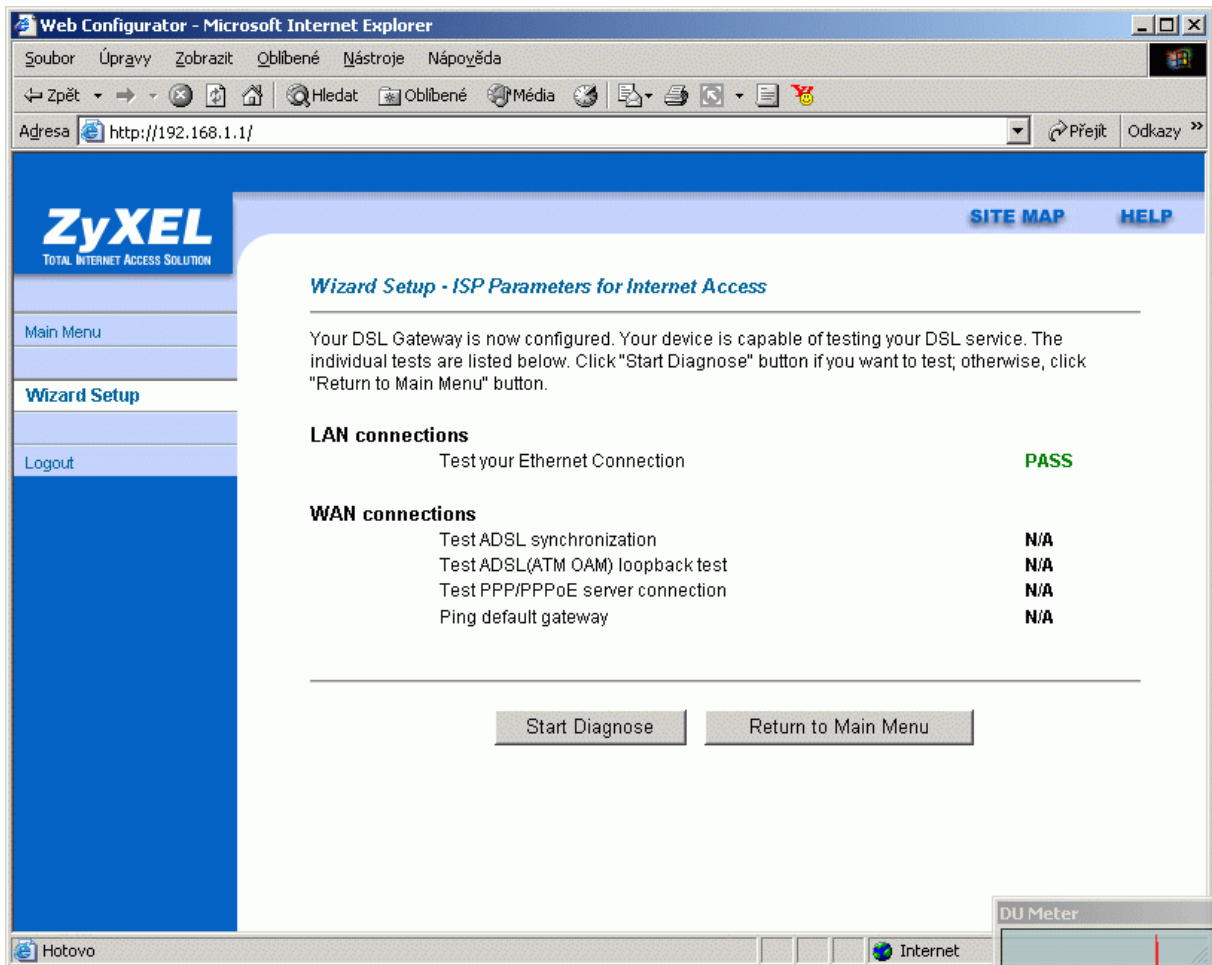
Web Configurator - Microsoft Internet Explorer

Soubor Úpravy Zobrazit Oblíbené Nástroje Nápověda

Zpět Hledat Oblíbené Média

Adresa http://192.168.1.1/ Přejít Odkazy

ZyXEL
TOTAL INTERNET ACCESS SOLUTION

SITE MAP HELP

Main Menu

Wizard Setup

Logout

Wizard Setup - ISP Parameters for Internet Access

Your DSL Gateway is now configured. Your device is capable of testing your DSL service. The individual tests are listed below. Click "Start Diagnose" button if you want to test; otherwise, click "Return to Main Menu" button.

LAN connections

| Test your Ethernet Connection | PASS |
|---|---|

WAN connections

| Test ADSL synchronization | N/A |
|---|---|
| Test ADSL(ATM OAM) loopback test | N/A |
| Test PPP/PPPoE server connection | N/A |
| Ping default gateway | N/A |

Start Diagnose Return to Main Menu

DU Meter

Hotovo Internet